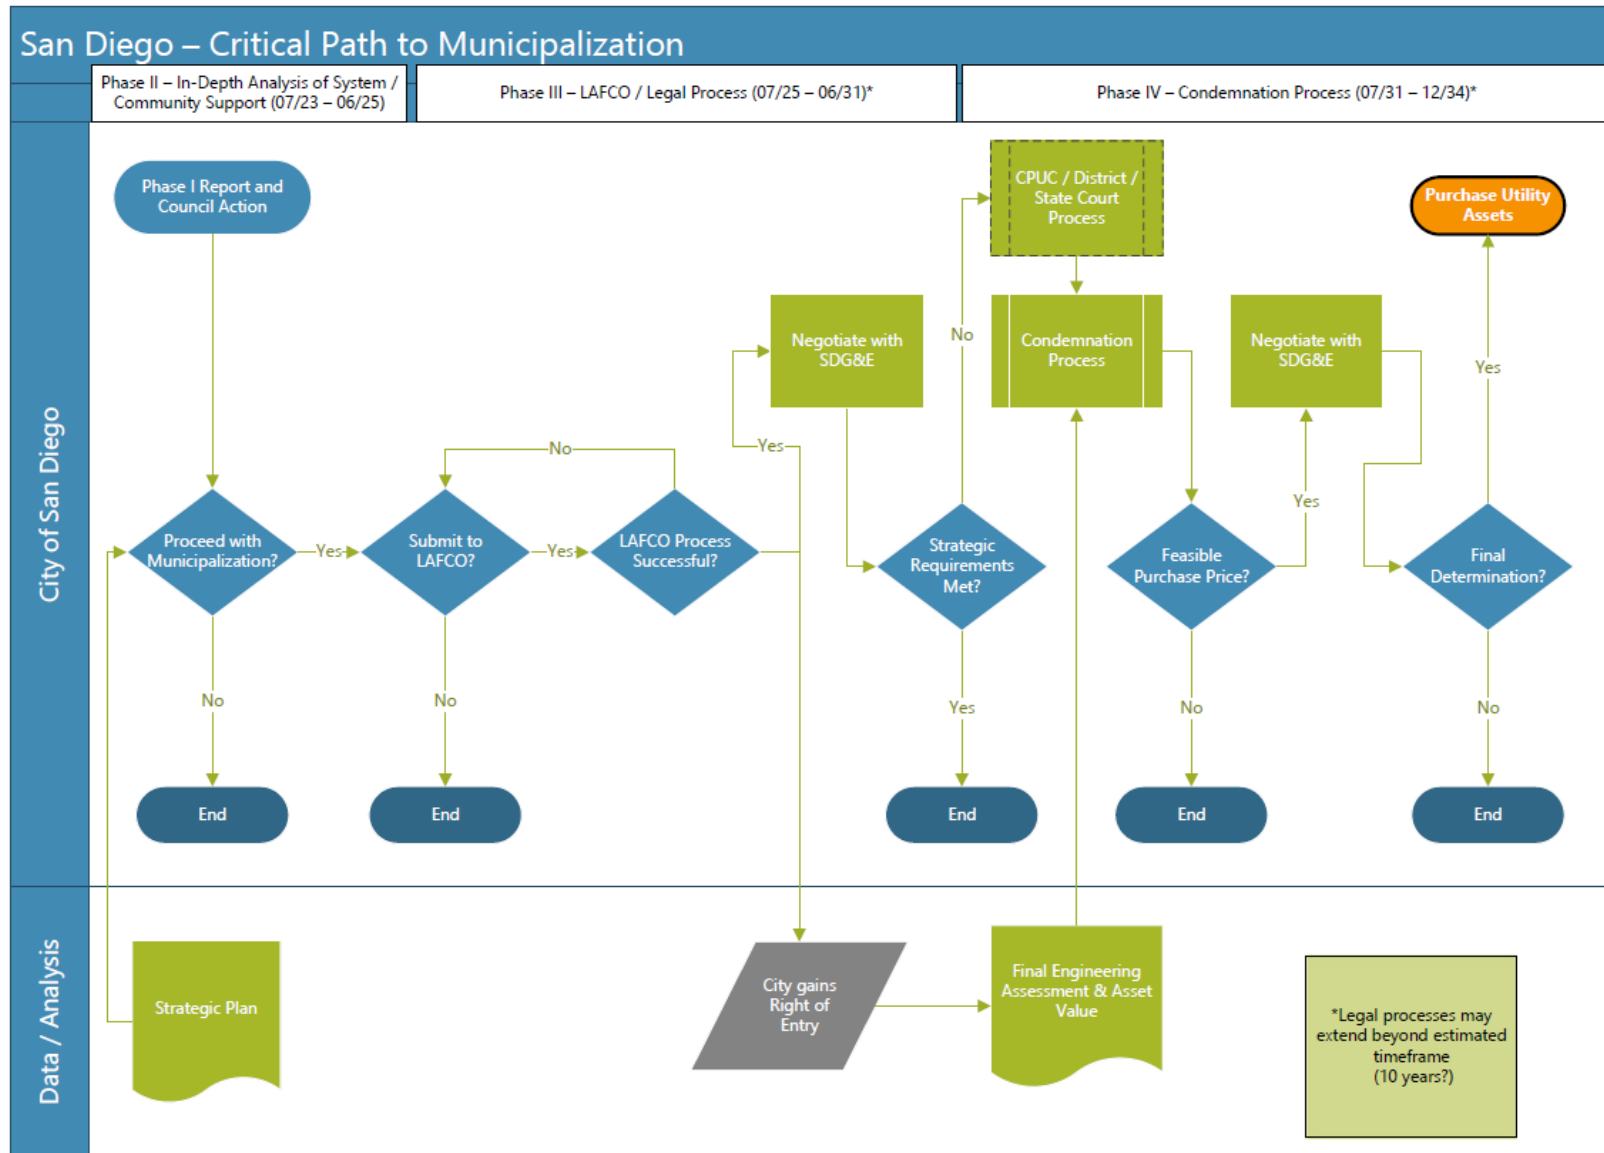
San Diego – Critical Path to Municipalization

Phase II – In-Depth Analysis of System / Community Support (07/23 – 06/25)

Phase III – LAFCO / Legal Process (07/25 – 06/31)*

Phase IV – Condemnation Process (07/31 – 12/34)*

City of San Diego

Phase I Report and Council Action

Proceed with Municipalization?

Yes

No

End

Submit to LAFCO?

Yes

No

End

LAFCO Process Successful?

No

Yes

Negotiate with SDG&E

Strategic Requirements Met?

No

Yes

End

CPUC / District / State Court Process

Condemnation Process

Feasible Purchase Price?

No

End

Yes

Negotiate with SDG&E

Final Determination?

Yes

No

End

Purchase Utility Assets

Data / Analysis

Strategic Plan

City gains Right of Entry

Final Engineering Assessment & Asset Value

*Legal processes may extend beyond estimated timeframe (10 years?)